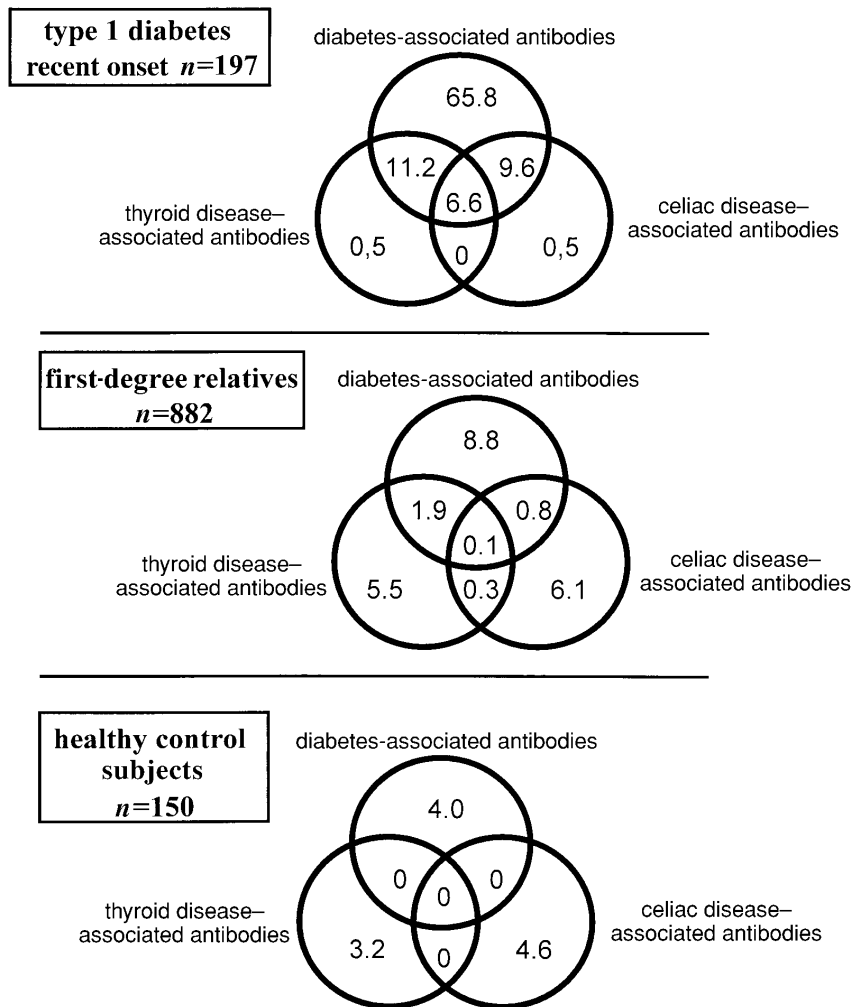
type 1 diabetes recent onset $n$=197

diabetes-associated antibodies

65.8

11.2

9.6

6.6

thyroid disease–associated antibodies

0,5

0

0,5

celiac disease–associated antibodies

first-degree relatives $n$=882

diabetes-associated antibodies

8.8

1.9

0.8

0.1

thyroid disease–associated antibodies

5.5

0.3

6.1

celiac disease–associated antibodies

healthy control subjects $n$=150

diabetes-associated antibodies

4.0

0

0

0

thyroid disease–associated antibodies

3.2

0

4.6

celiac disease–associated antibodies